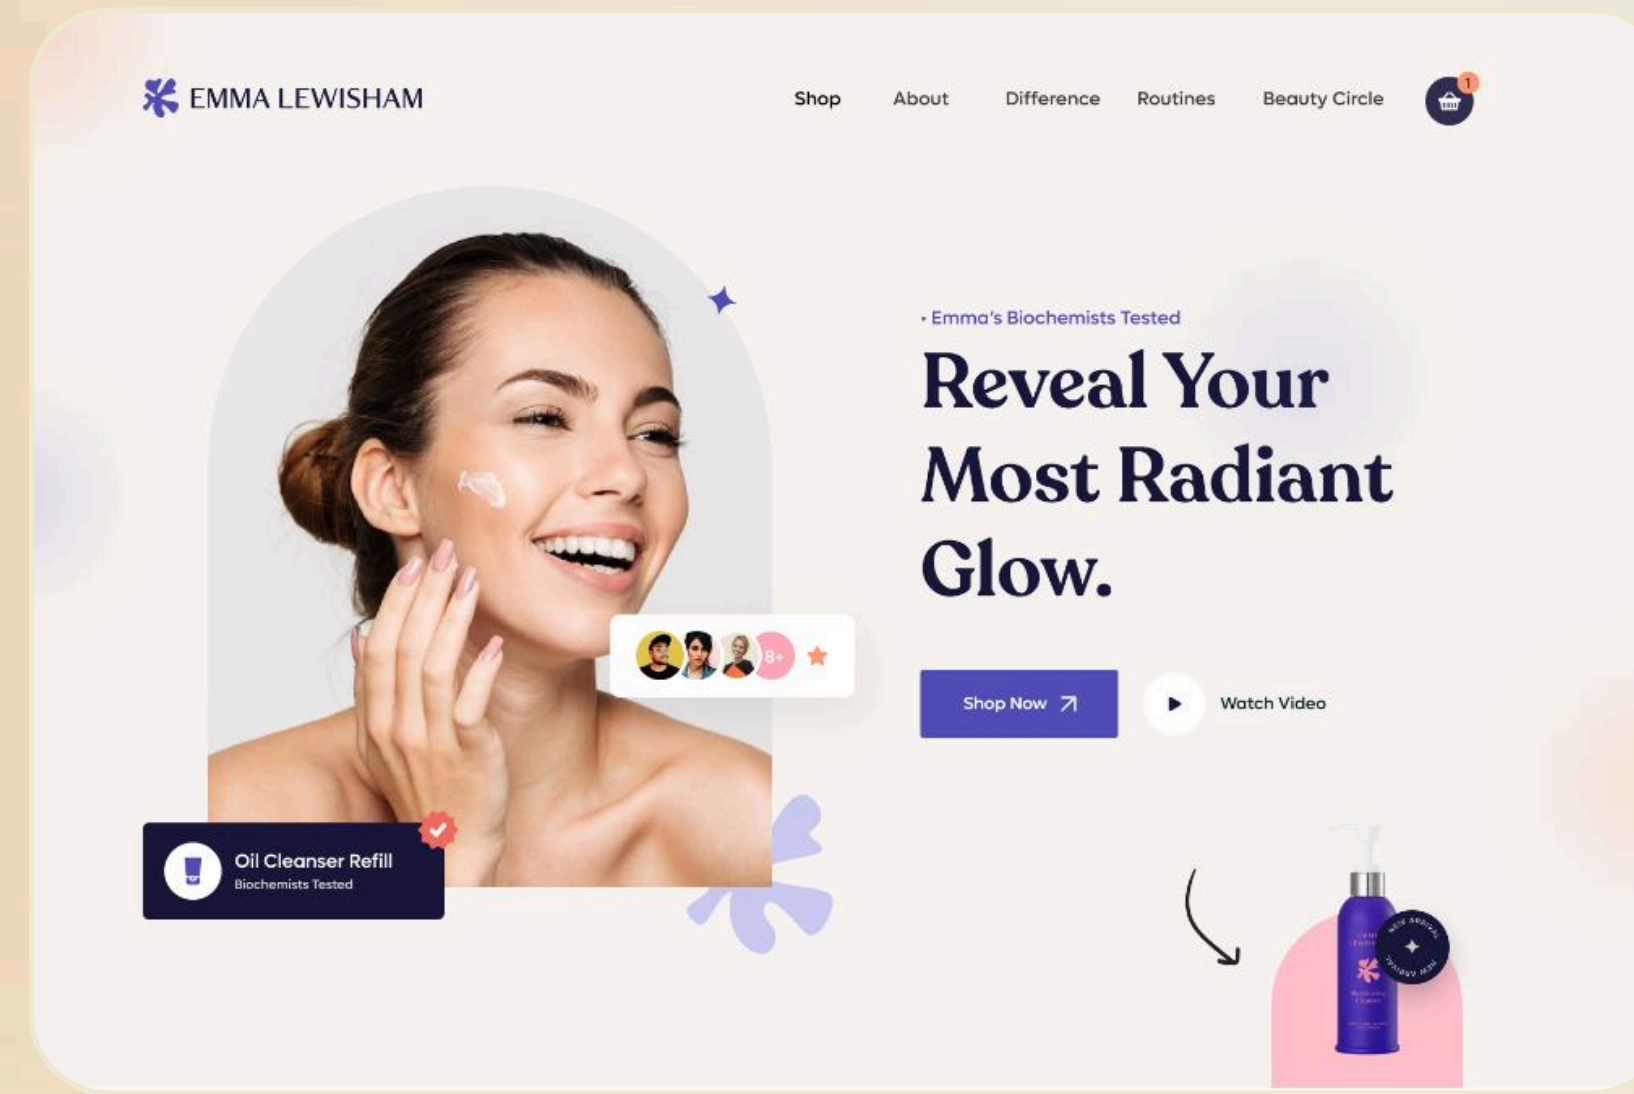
EMMA LEWISHAM

Shop About Difference Routines Beauty Circle 1

• Emma's Biochemists Tested

Reveal Your Most Radiant Glow.

8+

Shop Now

Watch Video

Oil Cleanser Refill
Biochemists Tested

NEW ARRIVAL NEW ARRIVAL